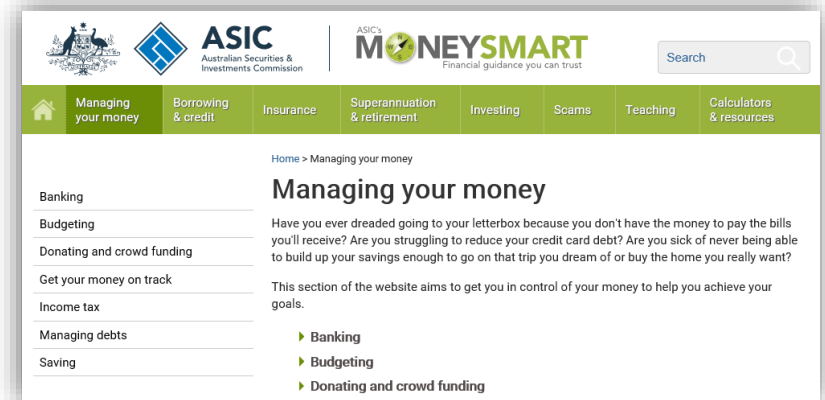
ASIC
Australian Securities & Investments Commission

ASIC's
MONEYSMART
Financial guidance you can trust

Search

Managing your money
Borrowing & credit
Insurance
Superannuation & retirement
Investing
Scams
Teaching
Calculators & resources

Banking
Budgeting
Donating and crowd funding
Get your money on track
Income tax
Managing debts
Saving

Home > Managing your money

Managing your money

Have you ever dreaded going to your letterbox because you don't have the money to pay the bills you'll receive? Are you struggling to reduce your credit card debt? Are you sick of never being able to build up your savings enough to go on that trip you dream of or buy the home you really want?

This section of the website aims to get you in control of your money to help you achieve your goals.

Banking
Budgeting
Donating and crowd funding